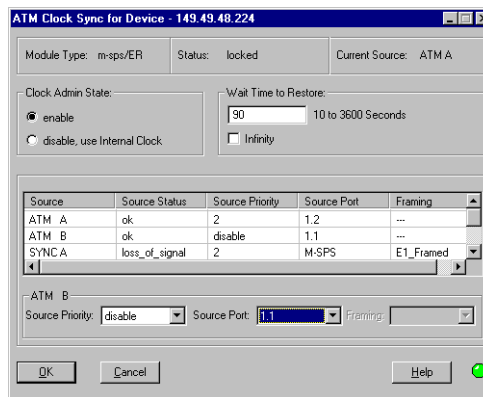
ATM Clock Sync for Device - 149.49.48.224

Module Type: m-sps/ER
Status: locked
Current Source: ATM A

Clock Admin State:
enable
disable, use Internal Clock

Wait Time to Restore:
90
10 to 3600 Seconds
Infinity

| Source | Source Status | Source Priority | Source Port | Framing |
|---|---|---|---|---|
| ATM A | ok | 2 | 1.2 | --- |
| ATM B | ok | disable | 1.1 | --- |
| SYNC A | loss_of_signal | 2 | M-SPS | E1_Framed |

ATM B
Source Priority: disable
Source Port: 1.1
Framing:

OK
Cancel
Help